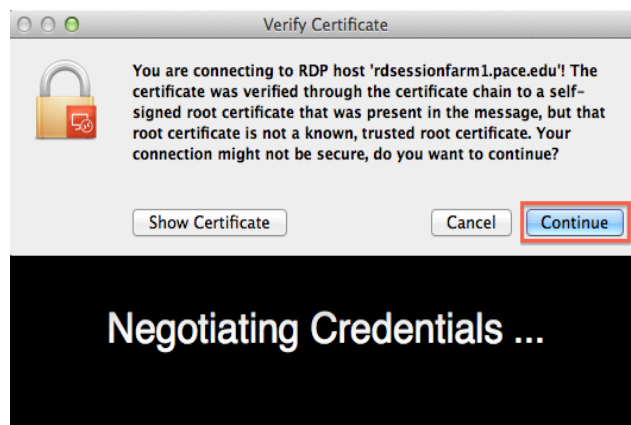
Verify Certificate

You are connecting to RDP host 'rdsessionfarm1.pace.edu'! The certificate was verified through the certificate chain to a self-signed root certificate that was present in the message, but that root certificate is not a known, trusted root certificate. Your connection might not be secure, do you want to continue?

Show Certificate

Cancel

Continue

Negotiating Credentials ...